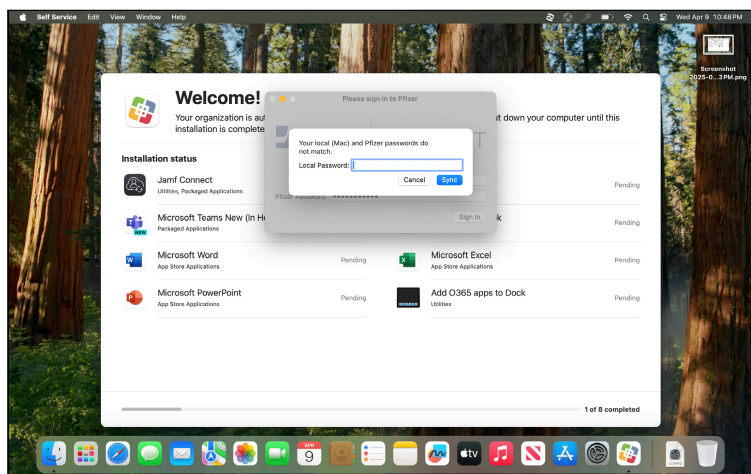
Self Service Edit View Window Help

Wed Apr 9 10:48PM

Screenshot 2025-0...3PM.png

Welcome!

Your organization is aut

installation is complete

t down your computer until this

Please sign in to Pfizer

Your local (Mac) and Pfizer passwords do not match.

Local Password:

Cancel Sync

Pfizer Password ••••••••••••

Sign In

Installation status

Jamf Connect
Utilities, Packaged Applications

Pending

Microsoft Teams New (In H
Packaged Applications

k

Pending

Microsoft Word
App Store Applications

Pending

Microsoft Excel
App Store Applications

Pending

Microsoft PowerPoint
App Store Applications

Pending

Add O365 apps to Dock
Utilities

Pending

1 of 8 completed

APR 9